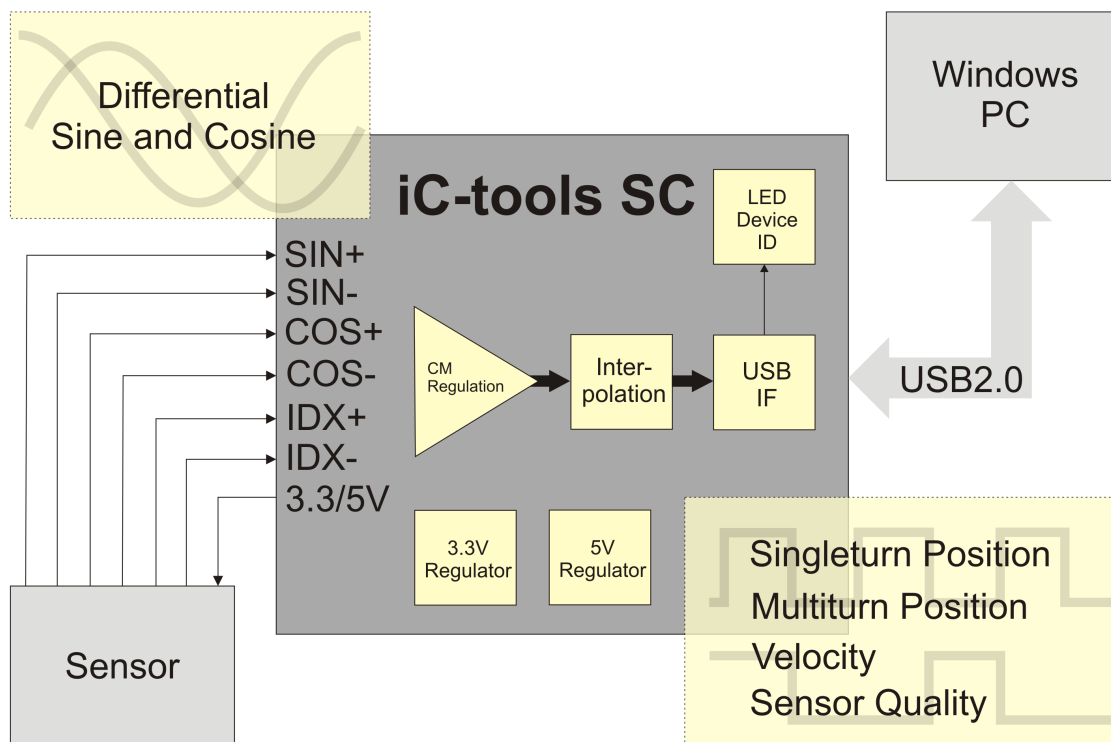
Differential
Sine and Cosine

Windows
PC

iC-tools SC

LED
Device
ID

SIN+
SIN-
COS+
COS-
IDX+
IDX-
3.3/5V

CM
Regulation

Interpolation

USB
IF

USB2.0

3.3V
Regulator

5V
Regulator

Sensor

Singleturn Position
Multiturn Position
Velocity
Sensor Quality